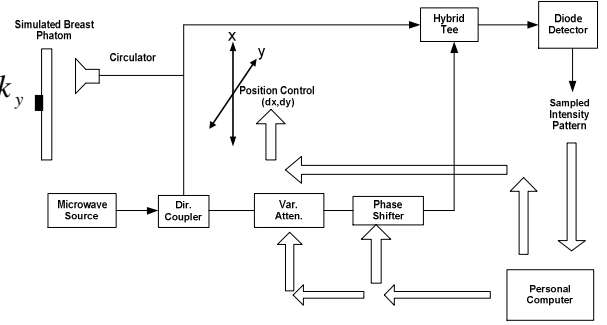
Simulated Breast Phatom

Circulator

$k_y$

x

y

Position Control (dx,dy)

Hybrid Tee

Diode Detector

Sampled Intensity Pattern

Microwave Source

Dir. Coupler

Var. Atten.

Phase Shifter

Personal Computer